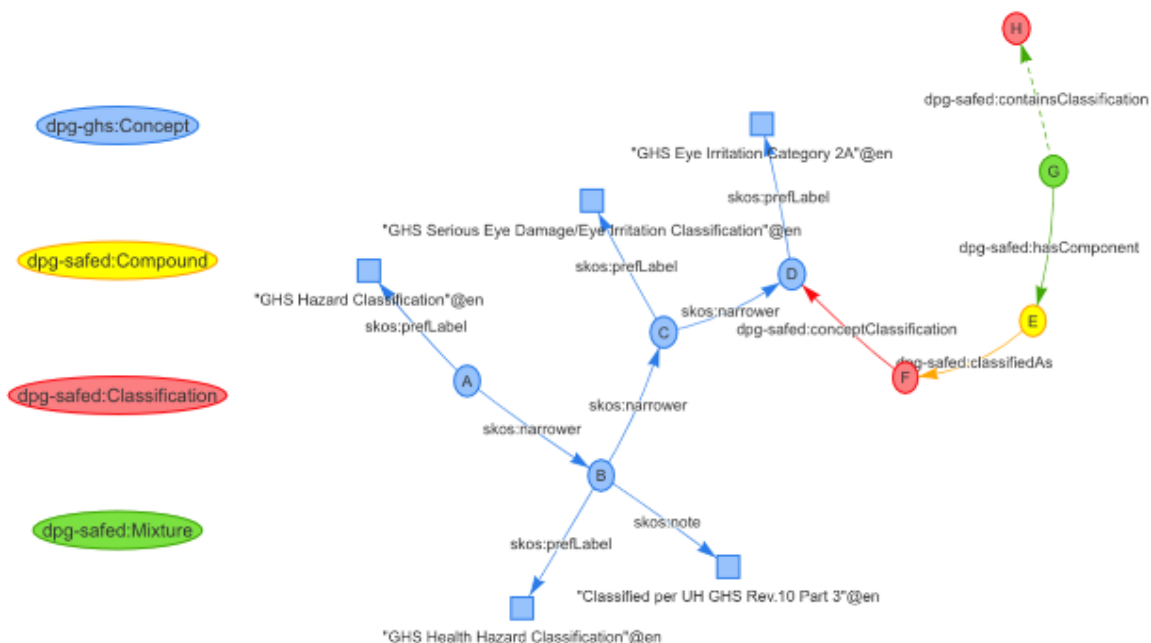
dpg-ghs:Concept

dpg-safed:Compound

dpg-safed:Classification

dpg-safed:Mixture

H

dpg-safed:containsClassification

G

dpg-safed:hasComponent

E

dpg-safed:classifiedAs

F

dpg-safed:conceptClassification

"GHS Eye Irritation Category 2A"@en

skos:prefLabel

D

"GHS Serious Eye Damage/Eye Irritation Classification"@en

skos:prefLabel

skos:narrower

C

"GHS Hazard Classification"@en

skos:prefLabel

A

skos:narrower

skos:narrower

B

skos:prefLabel

skos:note

"Classified per UH GHS Rev.10 Part 3"@en

"GHS Health Hazard Classification"@en